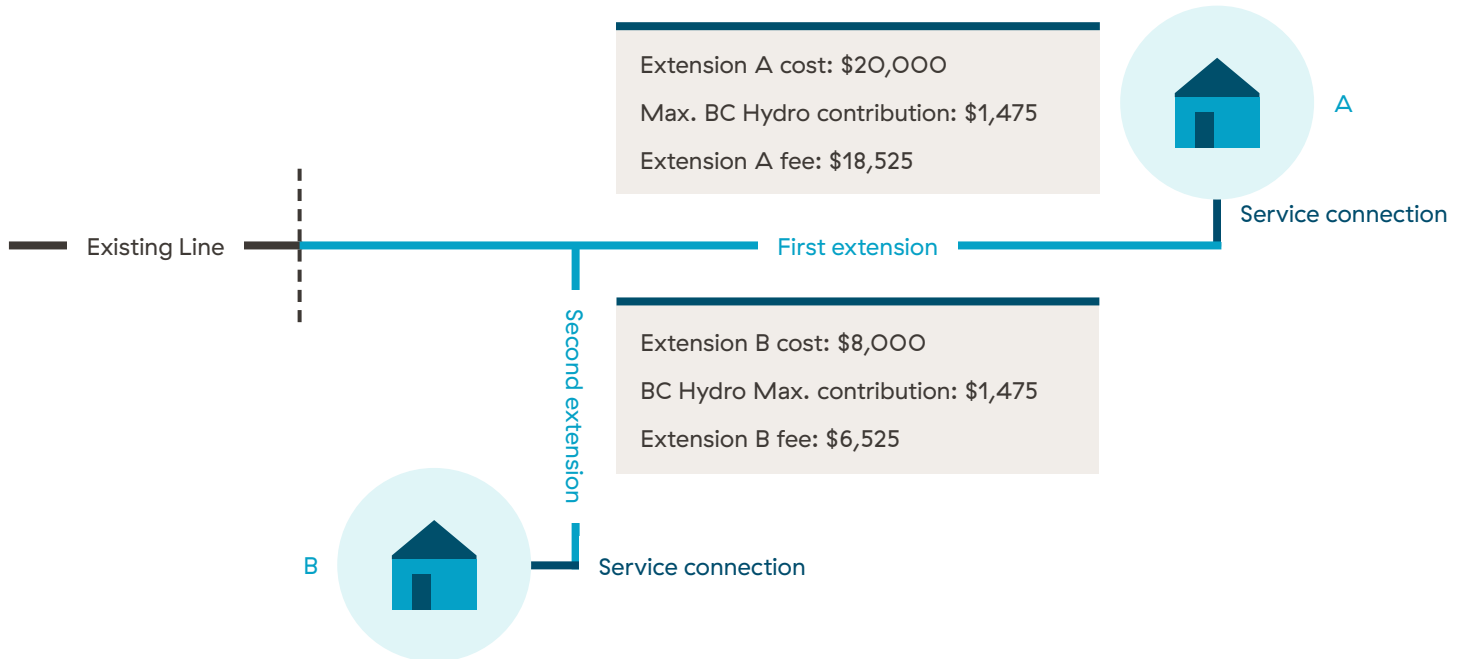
Extension A cost: \$20,000

Max. BC Hydro contribution: \$1,475

Extension A fee: \$18,525

A

Service connection

Existing Line

First extension

Second extension

Extension B cost: \$8,000

BC Hydro Max. contribution: \$1,475

Extension B fee: \$6,525

B

Service connection